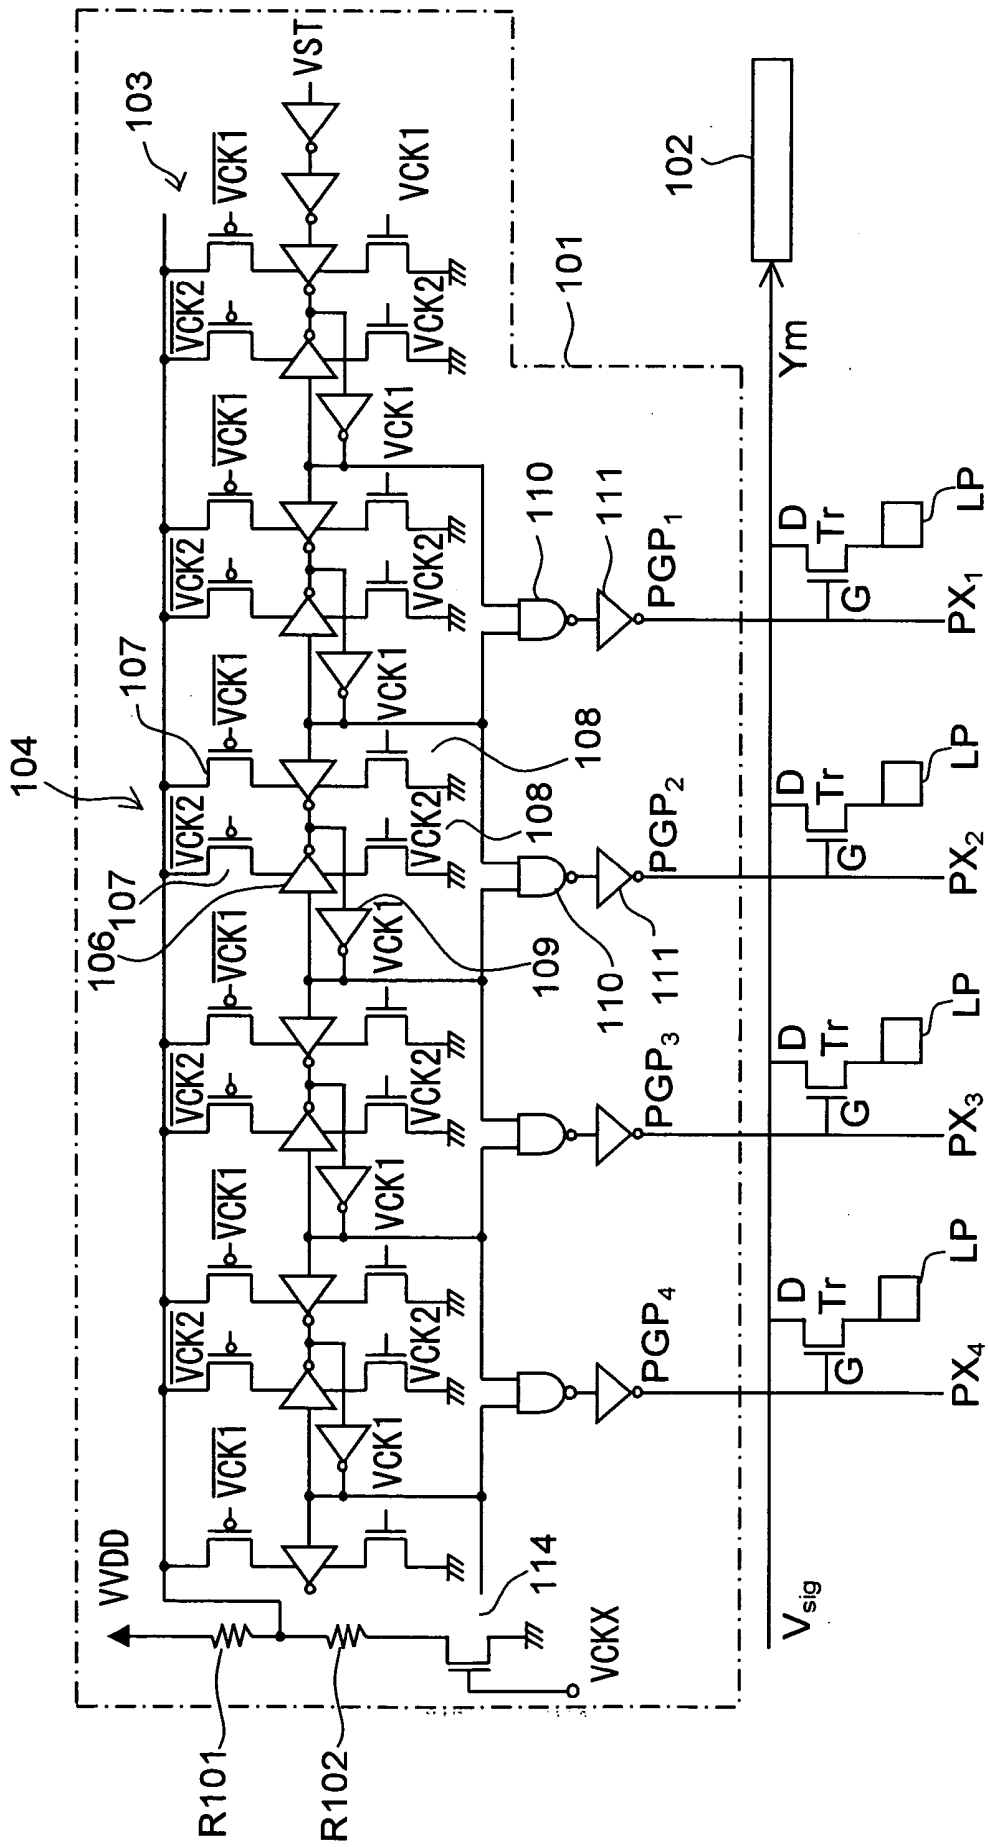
103
VST
$\overline{VCK1}$
VCK1
102
101
$\overline{VCK2}$
VCK2
Ym
$\overline{VCK1}$
VCK1
110
111
$\overline{VCK2}$
VCK2
D
Tr
LP
PGP$_1$
G
PX$_1$
107
$\overline{VCK1}$
VCK1
108
104
$\overline{VCK2}$
VCK2
108
D
Tr
LP
107
PGP$_2$
G
PX$_2$
106
VCK1
109
110
111
$\overline{VCK1}$
VCK1
$\overline{VCK2}$
VCK2
PGP$_3$
D
Tr
LP
G
PX$_3$
$\overline{VCK1}$
VCK1
$\overline{VCK2}$
VCK2
PGP$_4$
D
Tr
LP
G
PX$_4$
$\overline{VCK1}$
VCK1
VVDD
114
VCKX
$V_{sig}$
R101
R102